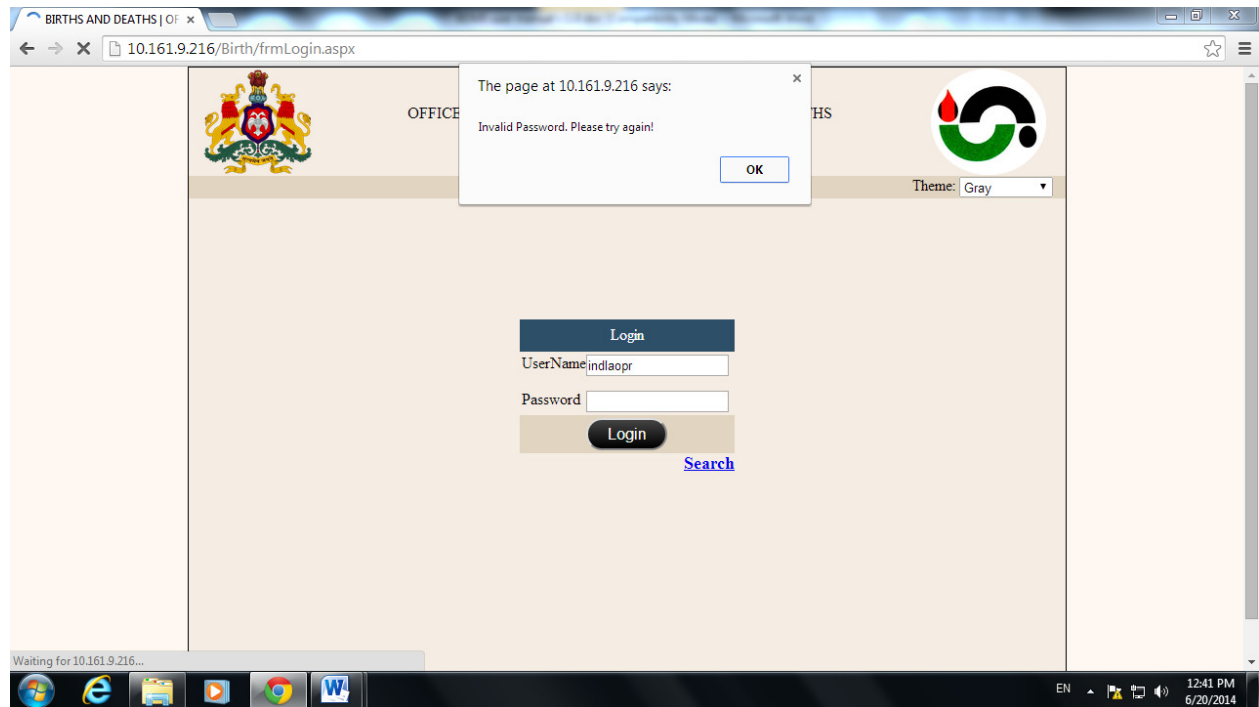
BIRTHS AND DEATHS | OF ×

10.161.9.216/Birth/frmLogin.aspx

OFFICE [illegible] THS

The page at 10.161.9.216 says:

Invalid Password. Please try again!

OK

Theme: Gray

Login

UserName indlaopr

Password

Login

Search

Waiting for 10.161.9.216...

EN

12:41 PM
6/20/2014